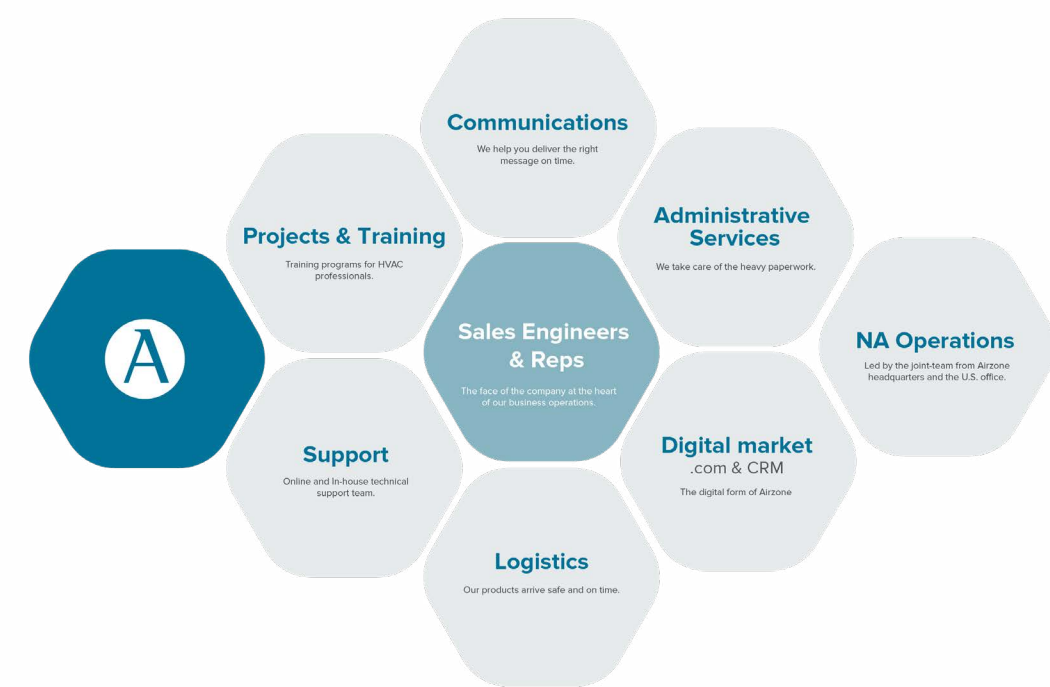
A

Communications
We help you deliver the right message on time.

Projects & Training
Training programs for HVAC professionals.

Administrative Services
We take care of the heavy paperwork.

Sales Engineers & Reps
The face of the company at the heart of our business operations.

NA Operations
Led by the joint-team from Airzone headquarters and the U.S. office.

Support
Online and In-house technical support team.

Digital market
.com & CRM
The digital form of Airzone

Logistics
Our products arrive safe and on time.